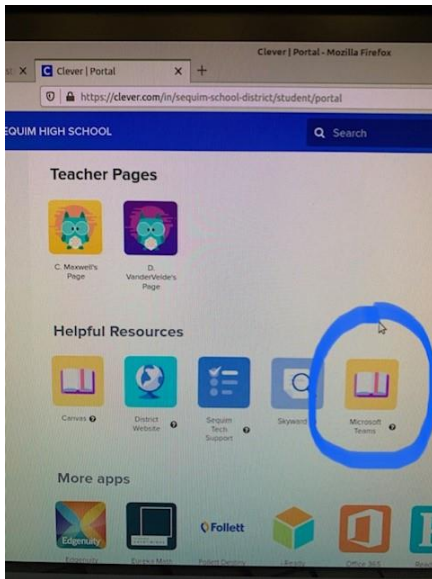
Clever | Portal - Mozilla Firefox

Clever | Portal ×

https://clever.com/in/sequim-school-district/student/portal

SEQUIM HIGH SCHOOL

Search

Teacher Pages

C. Maxwell's Page

D. VanderVelde's Page

Helpful Resources

Canvas

District Website

Sequim Tech Support

Skyward

Microsoft Teams

More apps

Edgenuity

Eureka Math

Follett

Follett Destiny

Ready

Office 365